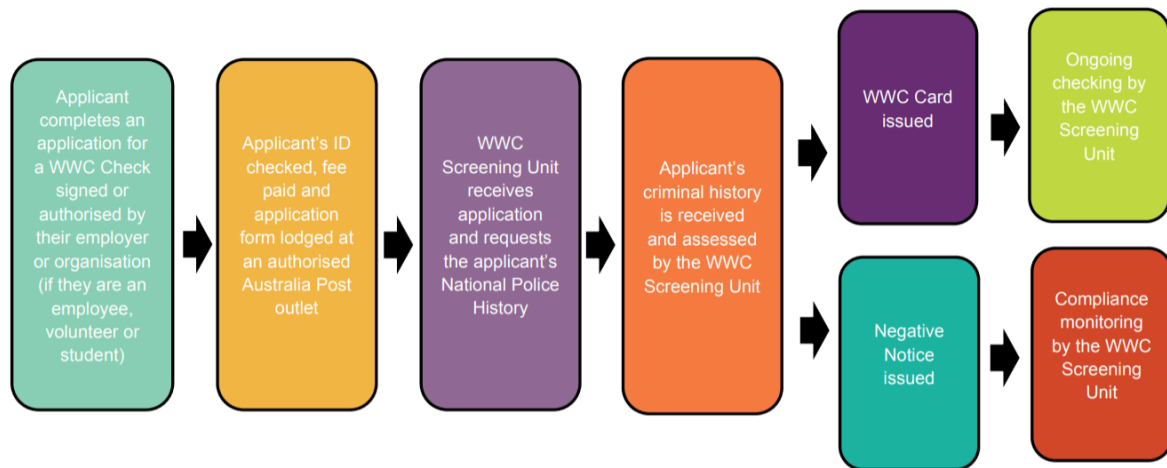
Applicant completes an application for a WWC Check signed or authorised by their employer or organisation (if they are an employee, volunteer or student)

Applicant's ID checked, fee paid and application form lodged at an authorised Australia Post outlet

WWC Screening Unit receives application and requests the applicant's National Police History

Applicant's criminal history is received and assessed by the WWC Screening Unit

WWC Card issued

Ongoing checking by the WWC Screening Unit

Negative Notice issued

Compliance monitoring by the WWC Screening Unit